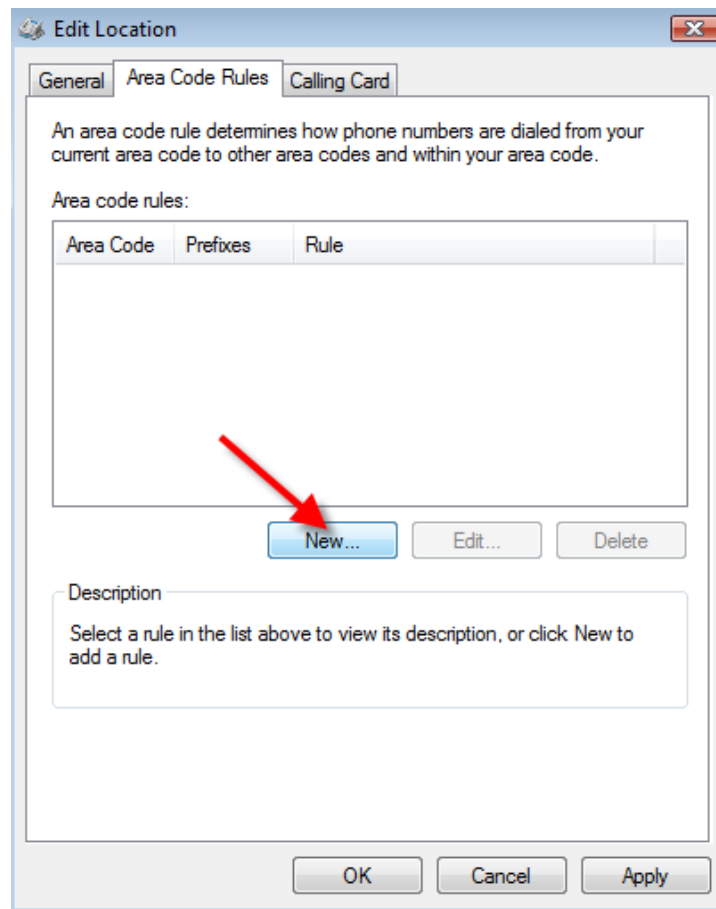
Edit Location

General
Area Code Rules
Calling Card

An area code rule determines how phone numbers are dialed from your current area code to other area codes and within your area code.

Area code rules:

| Area Code | Prefixes | Rule |
|---|---|---|

New...
Edit...
Delete

Description

Select a rule in the list above to view its description, or click New to add a rule.

OK
Cancel
Apply